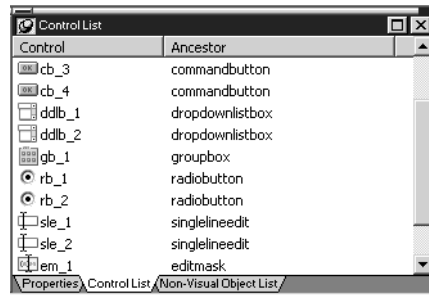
Control List

| Control | Ancestor |
|---|---|
| cb_3 | commandbutton |
| cb_4 | commandbutton |
| ddlb_1 | dropdownlistbox |
| ddlb_2 | dropdownlistbox |
| gb_1 | groupbox |
| rb_1 | radiobutton |
| rb_2 | radiobutton |
| sle_1 | singlelineedit |
| sle_2 | singlelineedit |
| em_1 | editmask |

Properties Control List Non-Visual Object List